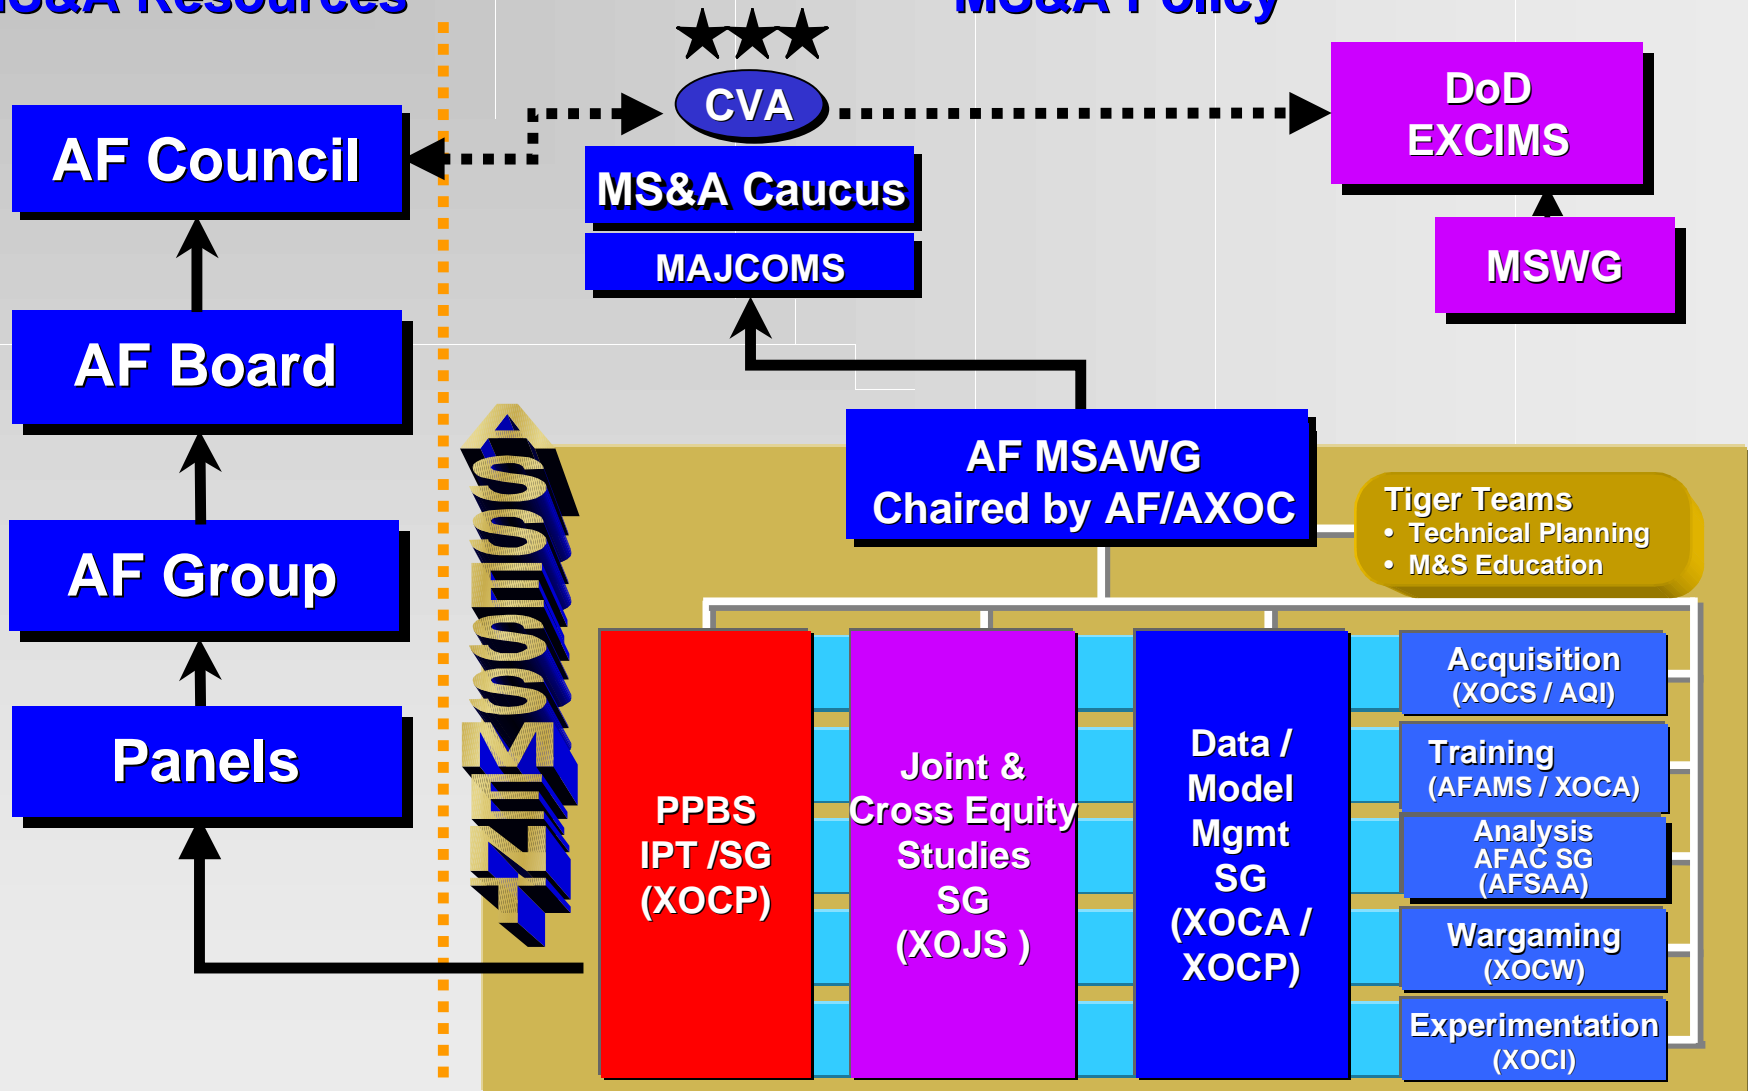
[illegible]S&A Resources

MS&A Policy

★★★

CVA

AF Council

MS&A Caucus

MAJCOMS

DoD EXCIMS

MSWG

AF Board

AF Group

Panels

ASSESSMENT

AF MSAWG
Chaired by AF/AXOC

Tiger Teams
• Technical Planning
• M&S Education

PPBS
IPT /SG
(XOCP)

Joint &
Cross Equity
Studies
SG
(XOJS )

Data /
Model
Mgmt
SG
(XOCA /
XOCP)

Acquisition
(XOCS / AQI)

Training
(AFAMS / XOCA)

Analysis
AFAC SG
(AFSAA)

Wargaming
(XOCW)

Experimentation
(XOCI)